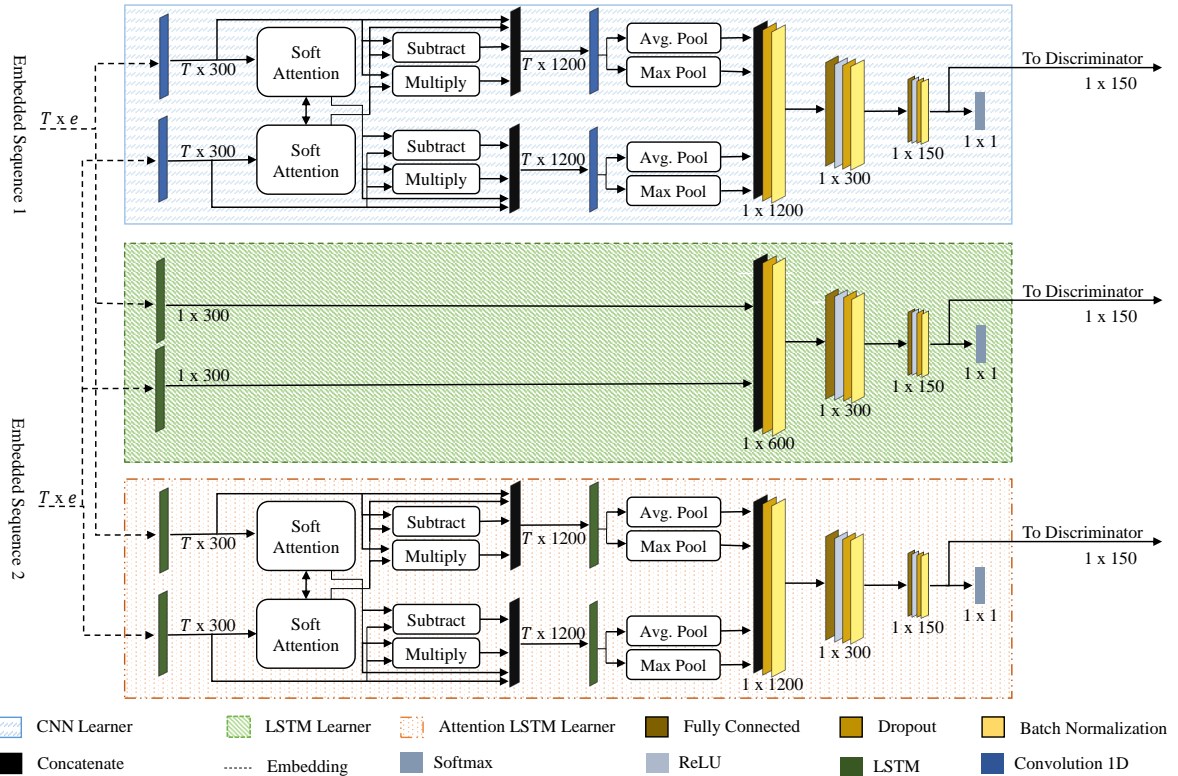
Embedded Sequence 1

$T$ x $e$

$T$ x 300

Soft Attention

Subtract

Multiply

$T$ x 1200

Avg. Pool

Max Pool

$T$ x 300

Soft Attention

Subtract

Multiply

$T$ x 1200

Avg. Pool

Max Pool

1 x 1200

1 x 300

1 x 150

1 x 1

To Discriminator

1 x 150

1 x 300

1 x 300

1 x 600

1 x 300

1 x 150

1 x 1

To Discriminator

1 x 150

Embedded Sequence 2

$T$ x $e$

$T$ x 300

Soft Attention

Subtract

Multiply

$T$ x 1200

Avg. Pool

Max Pool

$T$ x 300

Soft Attention

Subtract

Multiply

$T$ x 1200

Avg. Pool

Max Pool

1 x 1200

1 x 300

1 x 150

1 x 1

To Discriminator

1 x 150

CNN Learner
LSTM Learner
Attention LSTM Learner
Fully Connected
Dropout
Batch Normalization
Concatenate
Embedding
Softmax
ReLU
LSTM
Convolution 1D